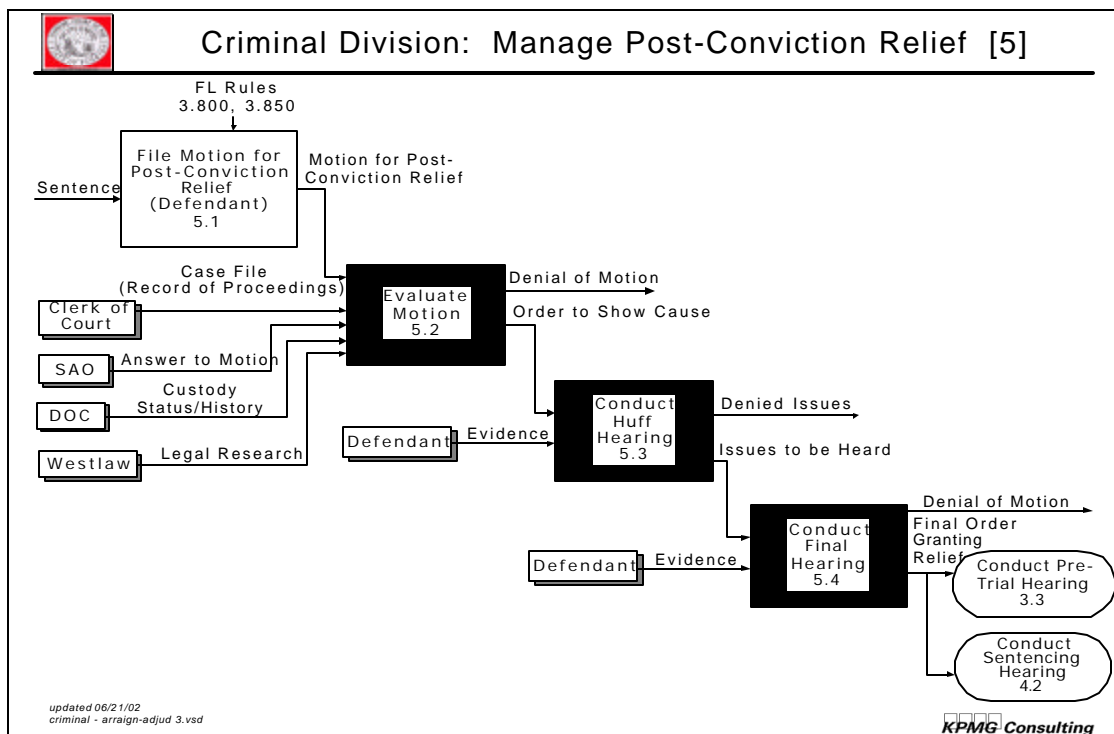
Criminal Division: Manage Post-Conviction Relief [5]

FL Rules
3.800, 3.850

File Motion for Post-Conviction Relief (Defendant)
5.1

Sentence

Motion for Post-Conviction Relief

Case File
(Record of Proceedings)

Clerk of Court

SAO

Answer to Motion

Custody Status/History

DOC

Westlaw

Legal Research

Evaluate Motion
5.2

Denial of Motion

Order to Show Cause

Defendant

Evidence

Conduct Huff Hearing
5.3

Denied Issues

Issues to be Heard

Denial of Motion

Final Order Granting Relief

Defendant

Evidence

Conduct Final Hearing
5.4

Conduct Pre-Trial Hearing
3.3

Conduct Sentencing Hearing
4.2

updated 06/21/02
criminal - arraign-adjud 3.vsd

KPMG Consulting